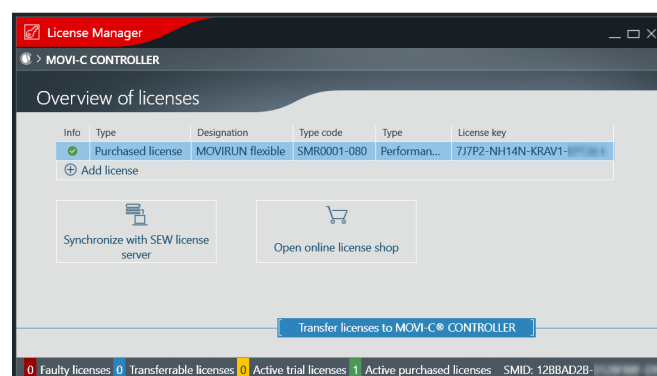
License Manager

> MOVI-C CONTROLLER

Overview of licenses

| Info | Type | Designation | Type code | Type | License key |
|---|---|---|---|---|---|
| | Purchased license | MOVIRUN flexible | SMR0001-080 | Performan... | 7J7P2-NH14N-KRAV1-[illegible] |

Add license

Synchronize with SEW license server

Open online license shop

Transfer licenses to MOVI-C® CONTROLLER

0 Faulty licenses 0 Transferrable licenses 0 Active trial licenses 1 Active purchased licenses SMID: 12BBAD2B-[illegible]